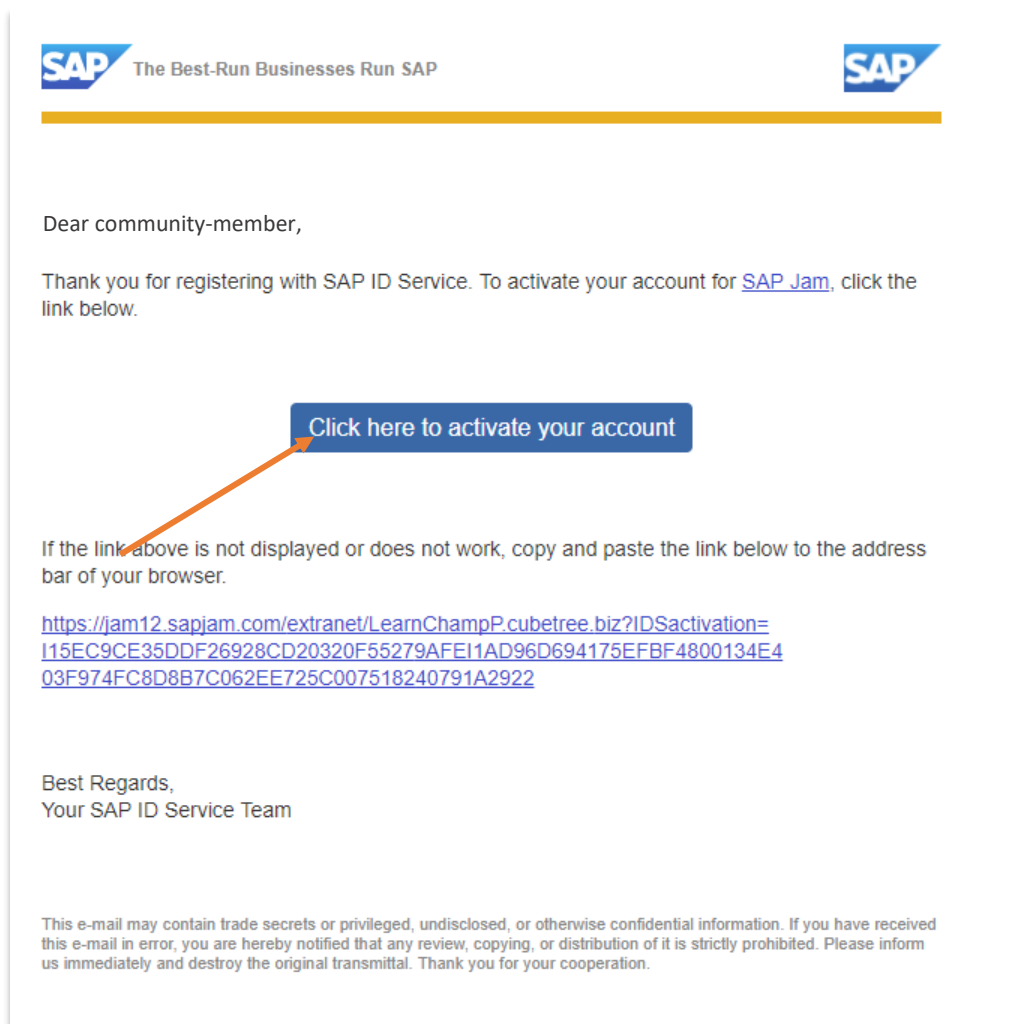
SAP The Best-Run Businesses Run SAP

SAP

Dear community-member,

Thank you for registering with SAP ID Service. To activate your account for SAP Jam, click the link below.

Click here to activate your account

If the link above is not displayed or does not work, copy and paste the link below to the address bar of your browser.

https://jam12.sapjam.com/extranet/LearnChampP.cubetree.biz?IDSactivation=I15EC9CE35DDF26928CD20320F55279AFEI1AD96D694175EFBF4800134E403F974FC8D8B7C062EE725C007518240791A2922

Best Regards,
Your SAP ID Service Team

This e-mail may contain trade secrets or privileged, undisclosed, or otherwise confidential information. If you have received this e-mail in error, you are hereby notified that any review, copying, or distribution of it is strictly prohibited. Please inform us immediately and destroy the original transmittal. Thank you for your cooperation.